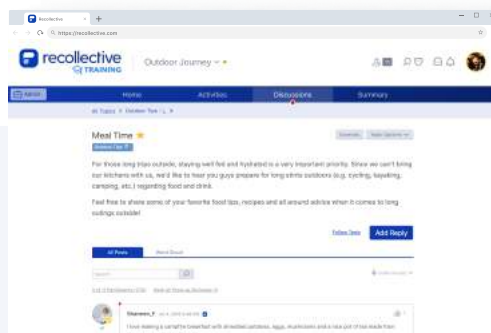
Recollective

https://recollective.com

recollective TRAINING

Outdoor Journey

Admin

Home

Activities

Discussions

Summary

All Topics > Outdoor Tips > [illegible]

Meal Time

Outdoor Tips

Subscribe

Topic Options

For those long trips outside, staying well fed and hydrated is a very important priority. Since we can't bring our kitchens with us, we'd like to hear you guys prepare for long stints outdoors (e.g. cycling, kayaking, camping, etc.) regarding food and drink.

Feel free to share some of your favorite food tips, recipes and all around advice when it comes to long outings outside!

Follow Topic

Add Reply

All Posts

Word Cloud

Search

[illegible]

Shannon_F

I love making a campfire breakfast with shredded potatoes, eggs, mushrooms and a nice pot of tea made from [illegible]